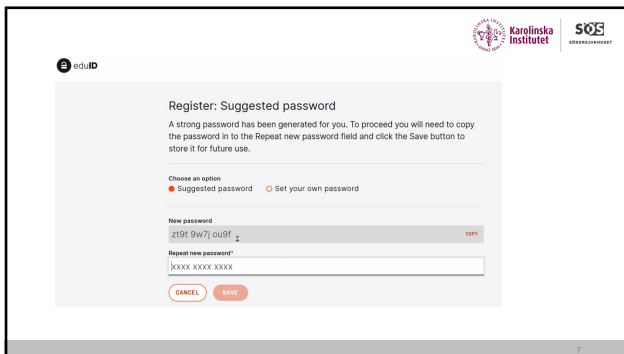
Karolinska Institutet

SÖS
SÖDERSJUKHUSET

eduID

Register: Suggested password

A strong password has been generated for you. To proceed you will need to copy the password in to the Repeat new password field and click the Save button to store it for future use.

Choose an option
Suggested password
Set your own password

New password
zt9t 9w7j ou9f
COPY

Repeat new password*
xxxx xxxx xxxx

CANCEL
SAVE

7